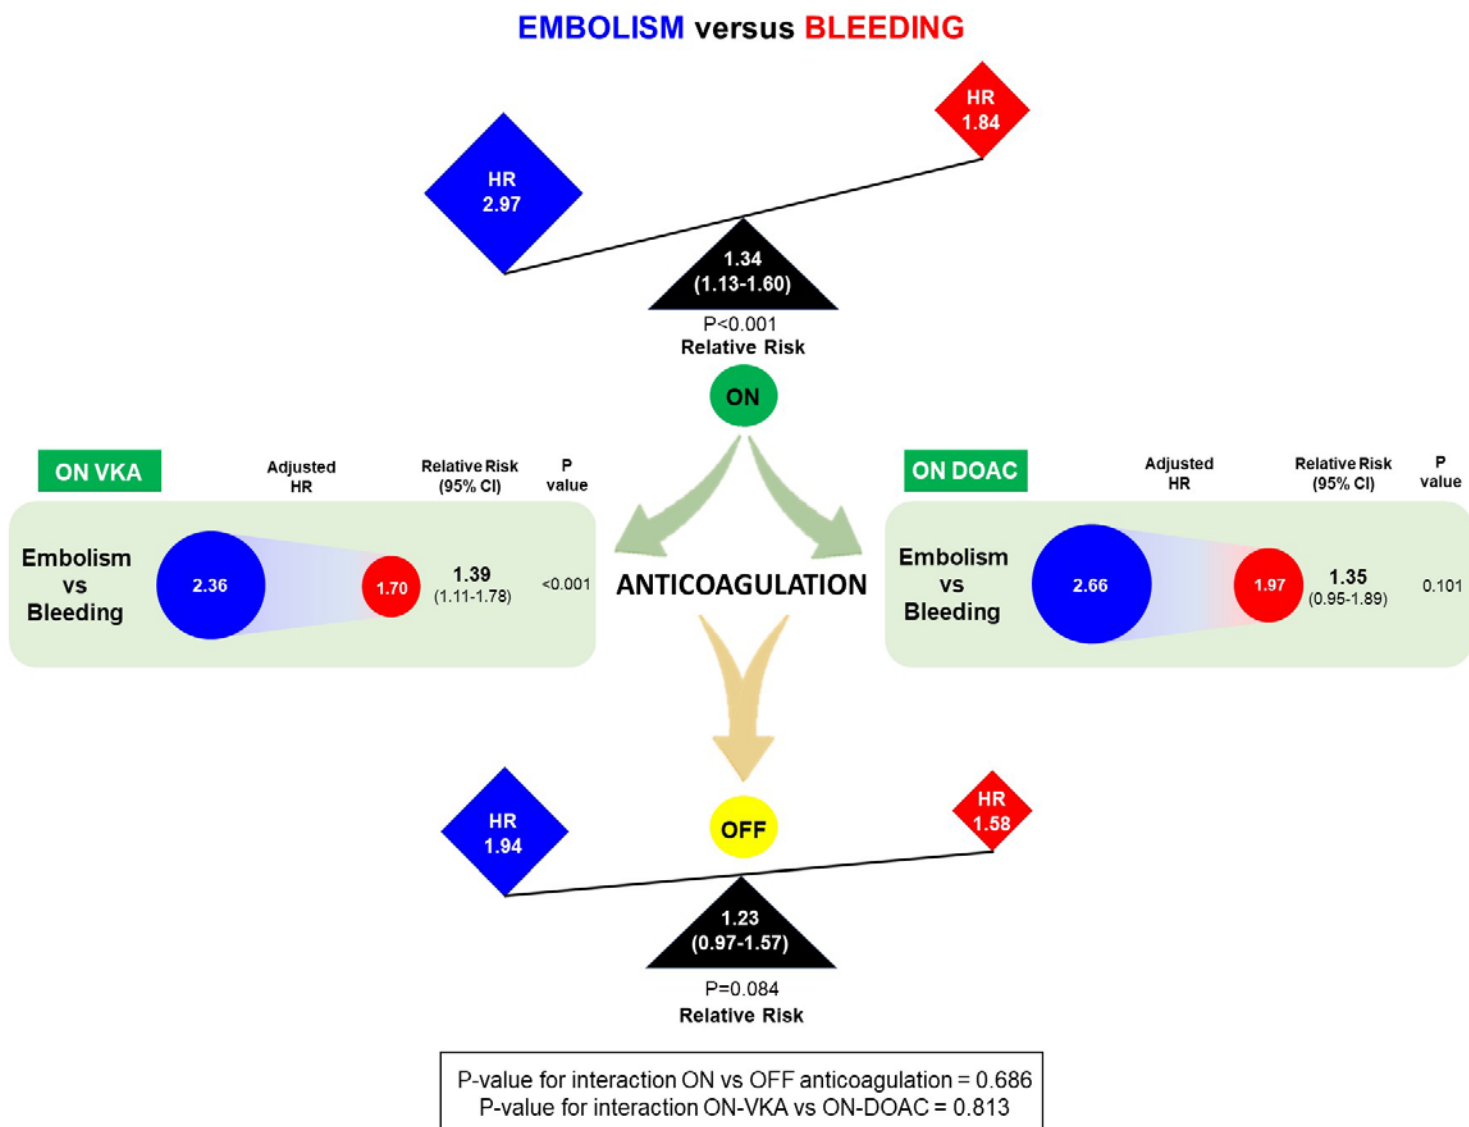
EMBOLISM versus BLEEDING

HR 2.97

HR 1.84

1.34 (1.13-1.60)

P<0.001
Relative Risk

ON

ON VKA

Adjusted HR

Relative Risk (95% CI)

P value

Embolism vs Bleeding

2.36

1.70

1.39 (1.11-1.78)

<0.001

ANTICOAGULATION

ON DOAC

Adjusted HR

Relative Risk (95% CI)

P value

Embolism vs Bleeding

2.66

1.97

1.35 (0.95-1.89)

0.101

HR 1.94

OFF

HR 1.58

1.23 (0.97-1.57)

P=0.084
Relative Risk

P-value for interaction ON vs OFF anticoagulation = 0.686
P-value for interaction ON-VKA vs ON-DOAC = 0.813